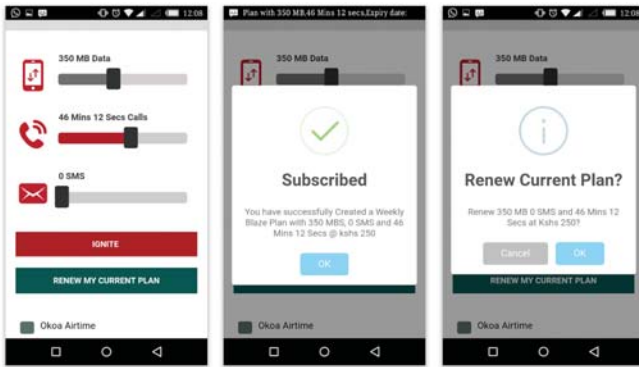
12:08

350 MB Data

46 Mins 12 Secs Calls

0 SMS

IGNITE

RENEW MY CURRENT PLAN

Okoa Airtime

Plan with 350 MB,46 Mins 12 secs,Expiry date:

350 MB Data

Subscribed

You have successfully Created a Weekly Blaze Plan with 350 MBS, 0 SMS and 46 Mins 12 Secs @ kshs 250

OK

Okoa Airtime

350 MB Data

Renew Current Plan?

Renew 350 MB 0 SMS and 46 Mins 12 Secs at Kshs 250?

Cancel

OK

RENEW MY CURRENT PLAN

Okoa Airtime